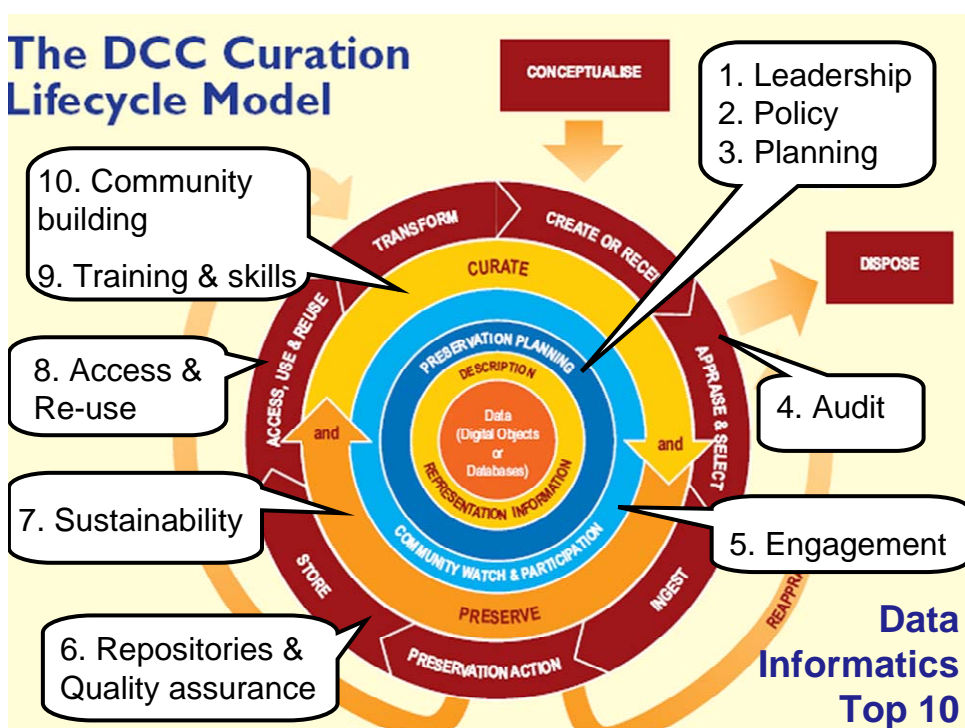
The DCC Curation Lifecycle Model

CONCEPTUALISE

1. Leadership
2. Policy
3. Planning

10. Community building
9. Training & skills

TRANSFORM

CREATE OR RECEI

DISPOSE

CURATE

PRESERVATION PLANNING

DESCRIPTION

8. Access & Re-use

ACCESS, USE & REUSE

APPRAISE & SELECT

4. Audit

and

Data (Digital Objects or Databases)

and

REPRESENTATION INFORMATION

7. Sustainability

COMMUNITY WATCH & PARTICIPATION

5. Engagement

STORE

INGEST

PRESERVE

REAPPR

6. Repositories & Quality assurance

PRESERVATION ACTION

Data Informatics Top 10